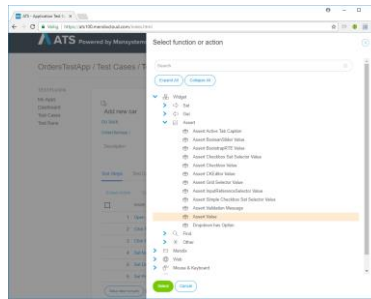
ATS - Application Test S... ×

https://ats100.manufactual.com/tests/...

ATS Powered by Manysystems

OrdersTestApp / Test Cases / T

Add new car

Select function or action

Search

Expand All

Collapse All

Widget

Set

Get

Assert

Assert Active Tab Caption

Assert ButtonOrMenu Value

Assert ButtonAsRTE Value

Assert Checkbox Set Selector Value

Assert Checkbox Value

Assert CKEditor Value

Assert Grid Selector Value

Assert InputRadioSelector Value

Assert Simple Checkbox Set Selector Value

Assert Validation Message

Assert Value

Dropdown has Option

Find

Other

Results

Web

Mouse & Keyboard

Select

Cancel